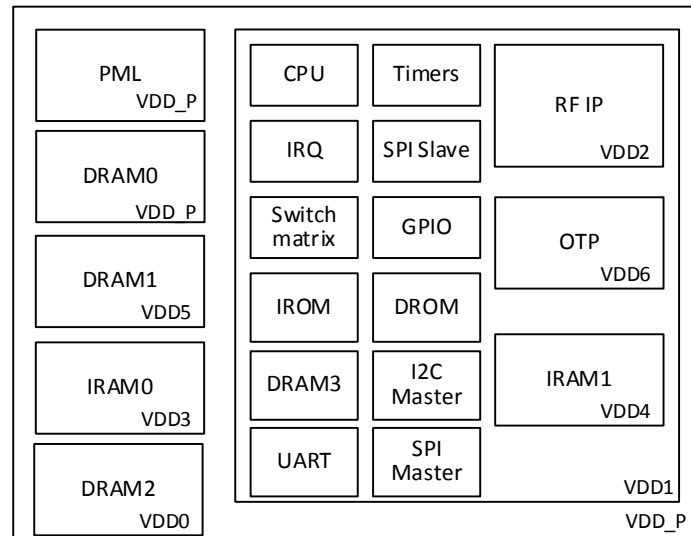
PML
VDD_P

DRAM0
VDD_P

DRAM1
VDD5

IRAM0
VDD3

DRAM2
VDD0

CPU

Timers

IRQ

SPI Slave

Switch matrix

GPIO

IROM

DROM

DRAM3

I2C Master

UART

SPI Master

RF IP
VDD2

OTP
VDD6

IRAM1
VDD4

VDD1

VDD_P